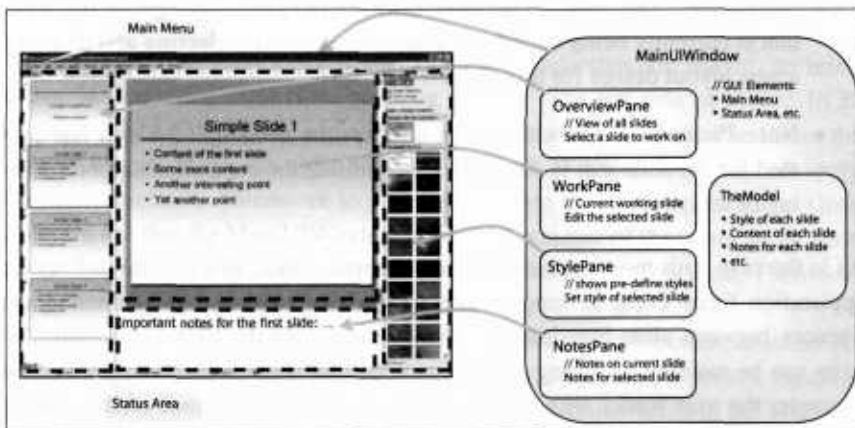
Main Menu

Simple Slide 1

• Content of the first slide
• Some more content
• Another interesting point
• Yet another point

Important notes for the first slide: ...

Status Area

MainUIWindow

// GUI Elements:
• Main Menu
• Status Area, etc.

OverviewPane
// View of all slides
Select a slide to work on

WorkPane
// Current working slide
Edit the selected slide

TheModel
• Style of each slide
• Content of each slide
• Notes for each slide
• etc.

StylePane
// shows pre-define styles
Set style of selected slide

NotesPane
// Notes on current slide
Notes for selected slide